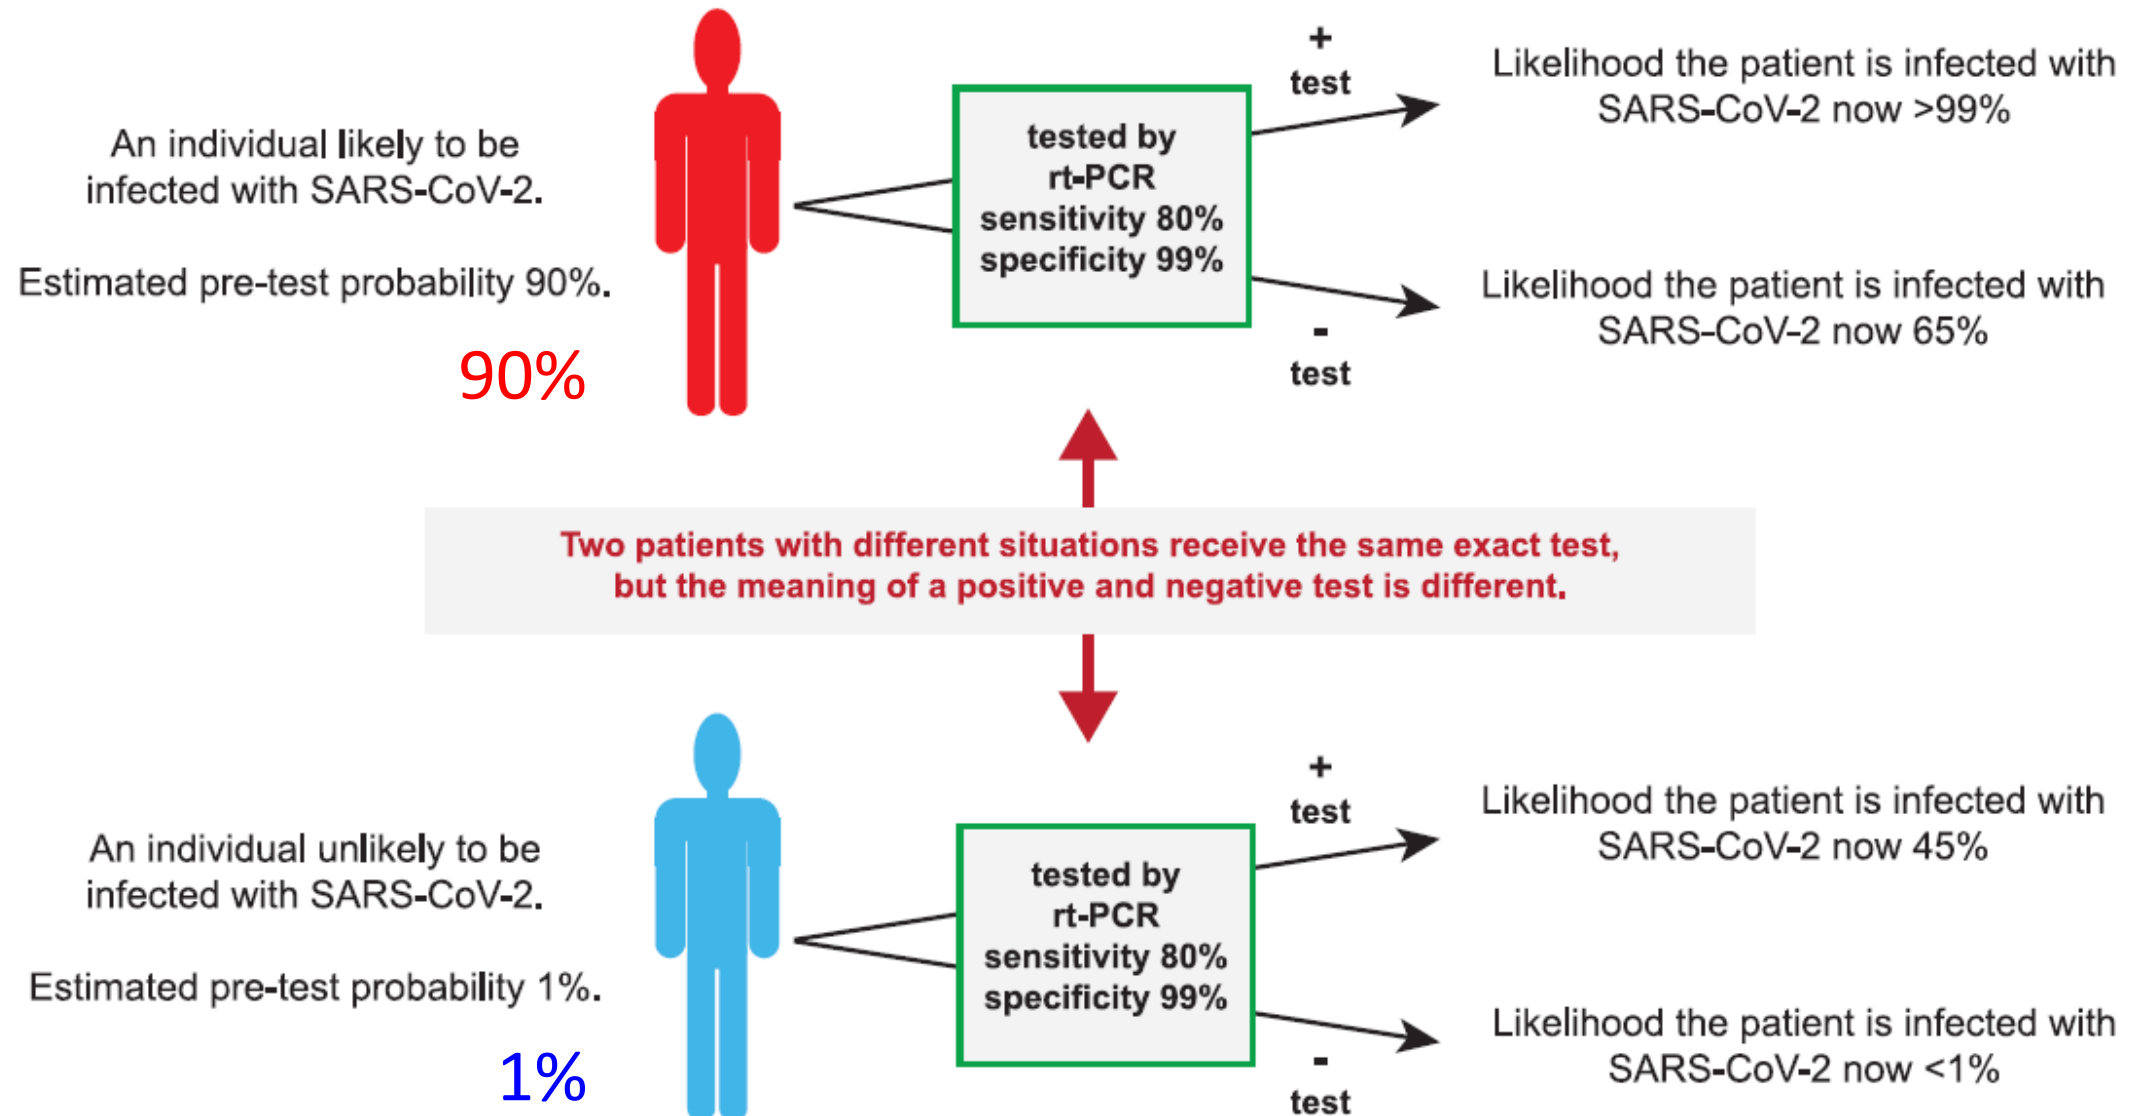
An individual likely to be infected with SARS-CoV-2.

Estimated pre-test probability 90%.

90%

tested by rt-PCR sensitivity 80% specificity 99%

+ test

Likelihood the patient is infected with SARS-CoV-2 now >99%

- test

Likelihood the patient is infected with SARS-CoV-2 now 65%

Two patients with different situations receive the same exact test, but the meaning of a positive and negative test is different.

An individual unlikely to be infected with SARS-CoV-2.

Estimated pre-test probability 1%.

1%

tested by rt-PCR sensitivity 80% specificity 99%

+ test

Likelihood the patient is infected with SARS-CoV-2 now 45%

- test

Likelihood the patient is infected with SARS-CoV-2 now <1%